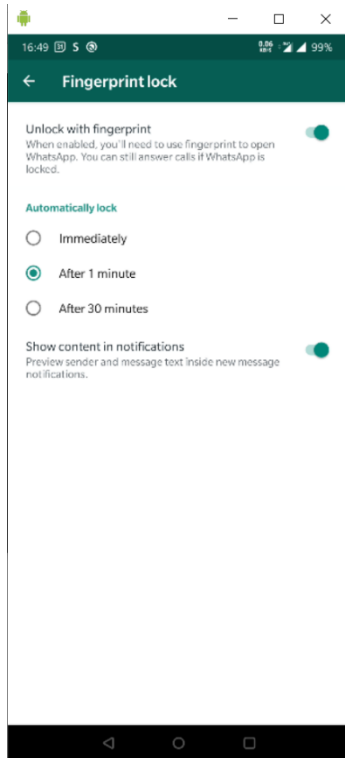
16:49 S 99%

← Fingerprint lock

Unlock with fingerprint
When enabled, you'll need to use fingerprint to open WhatsApp. You can still answer calls if WhatsApp is locked.

Automatically lock

Immediately

After 1 minute

After 30 minutes

Show content in notifications
Preview sender and message text inside new message notifications.